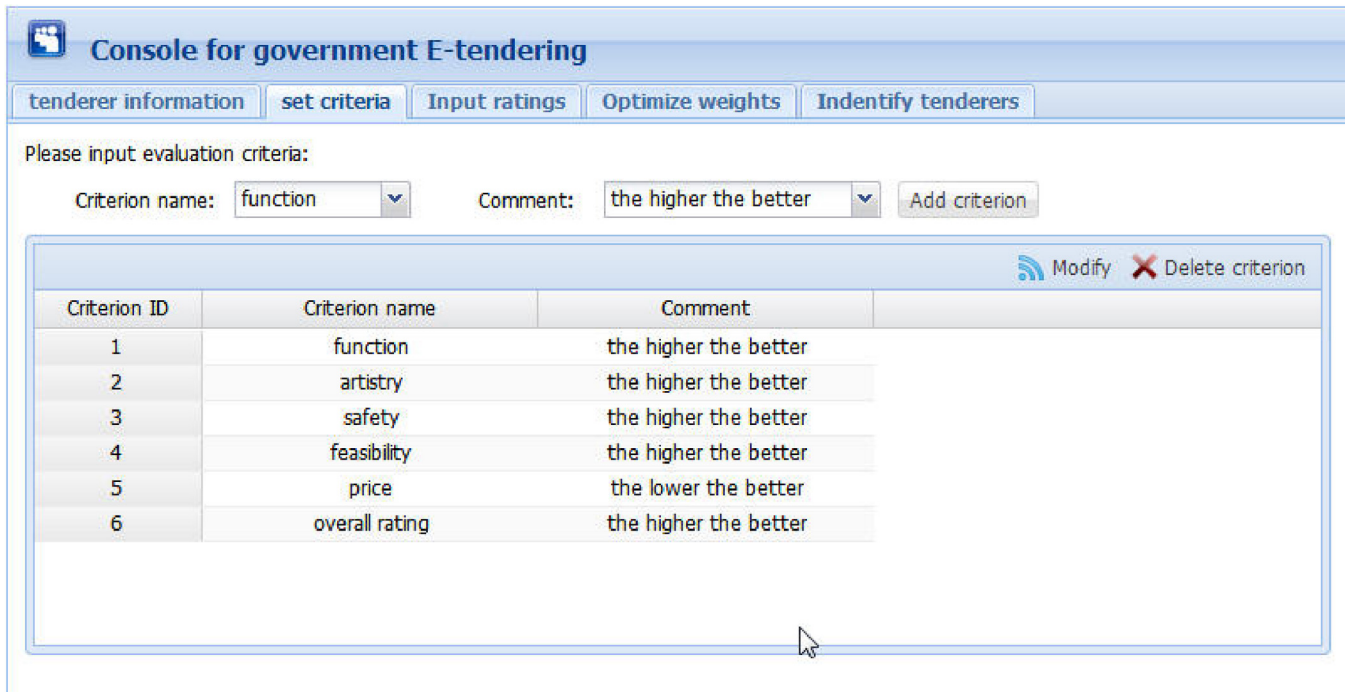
Console for government E-tendering

tenderer information | set criteria | Input ratings | Optimize weights | Indentify tenderers

Please input evaluation criteria:

Criterion name: function Comment: the higher the better Add criterion

Modify Delete criterion

| Criterion ID | Criterion name | Comment |
|---|---|---|
| 1 | function | the higher the better |
| 2 | artistry | the higher the better |
| 3 | safety | the higher the better |
| 4 | feasibility | the higher the better |
| 5 | price | the lower the better |
| 6 | overall rating | the higher the better |